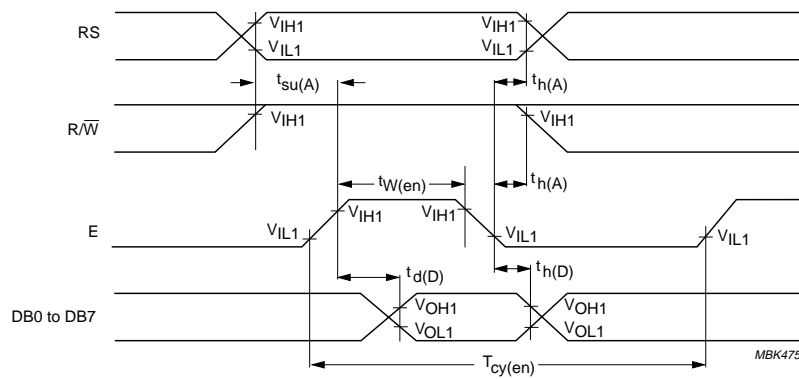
RS

$V_{IH1}$

$V_{IL1}$

$V_{IH1}$

$V_{IL1}$

$t_{su(A)}$

$t_{h(A)}$

$R/\overline{W}$

$V_{IH1}$

$V_{IH1}$

$t_{W(en)}$

$t_{h(A)}$

E

$V_{IL1}$

$V_{IH1}$

$V_{IH1}$

$V_{IL1}$

$V_{IL1}$

$t_{d(D)}$

$t_{h(D)}$

DB0 to DB7

$V_{OH1}$

$V_{OL1}$

$V_{OH1}$

$V_{OL1}$

$T_{cy(en)}$

MBK475